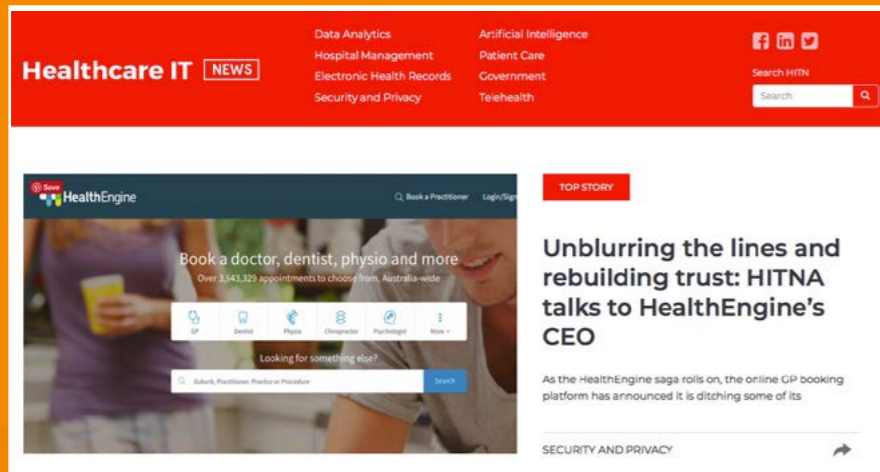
Healthcare IT NEWS

Data Analytics
Hospital Management
Electronic Health Records
Security and Privacy

Artificial Intelligence
Patient Care
Government
Telehealth

Search HITN
Search

Save
HealthEngine
Book a Practitioner
Login/Sign

Book a doctor, dentist, physio and more
Over 3,543,329 appointments to choose from, Australia-wide

GP
Dentist
Physio
Chiropractor
Psychologist
More

Looking for something else?
Suburb, Practitioner, Practice or Procedure
Search

TOP STORY

Unblurring the lines and rebuilding trust: HITNA talks to HealthEngine's CEO

As the HealthEngine saga rolls on, the online GP booking platform has announced it is ditching some of its

SECURITY AND PRIVACY